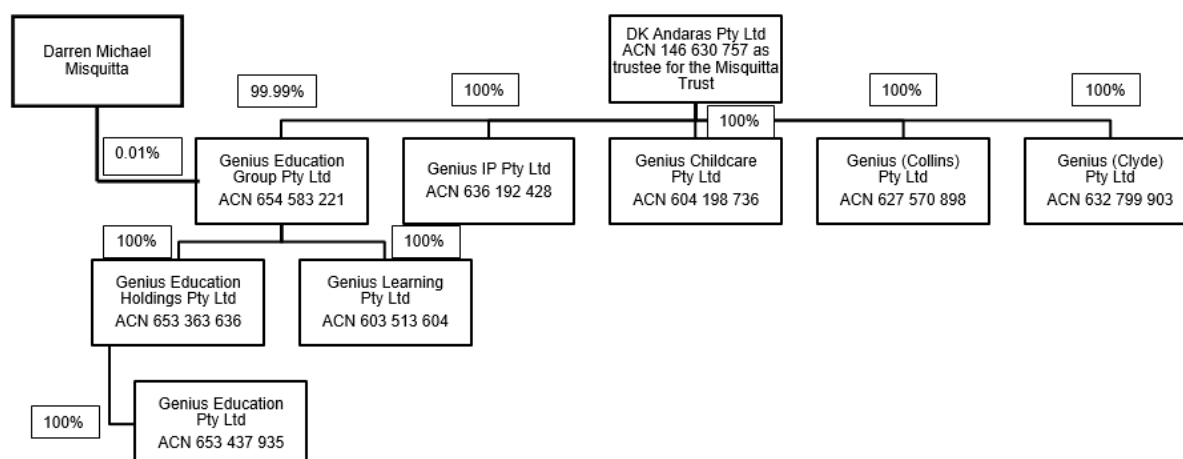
Darren Michael Misquitta

DK Andaras Pty Ltd ACN 146 630 757 as trustee for the Misquitta Trust

99.99%

100%

100%

100%

100%

0.01%

Genius Education Group Pty Ltd ACN 654 583 221

Genius IP Pty Ltd ACN 636 192 428

Genius Childcare Pty Ltd ACN 604 198 736

Genius (Collins) Pty Ltd ACN 627 570 898

Genius (Clyde) Pty Ltd ACN 632 799 903

100%

100%

Genius Education Holdings Pty Ltd ACN 653 363 636

Genius Learning Pty Ltd ACN 603 513 604

100%

Genius Education Pty Ltd ACN 653 437 935